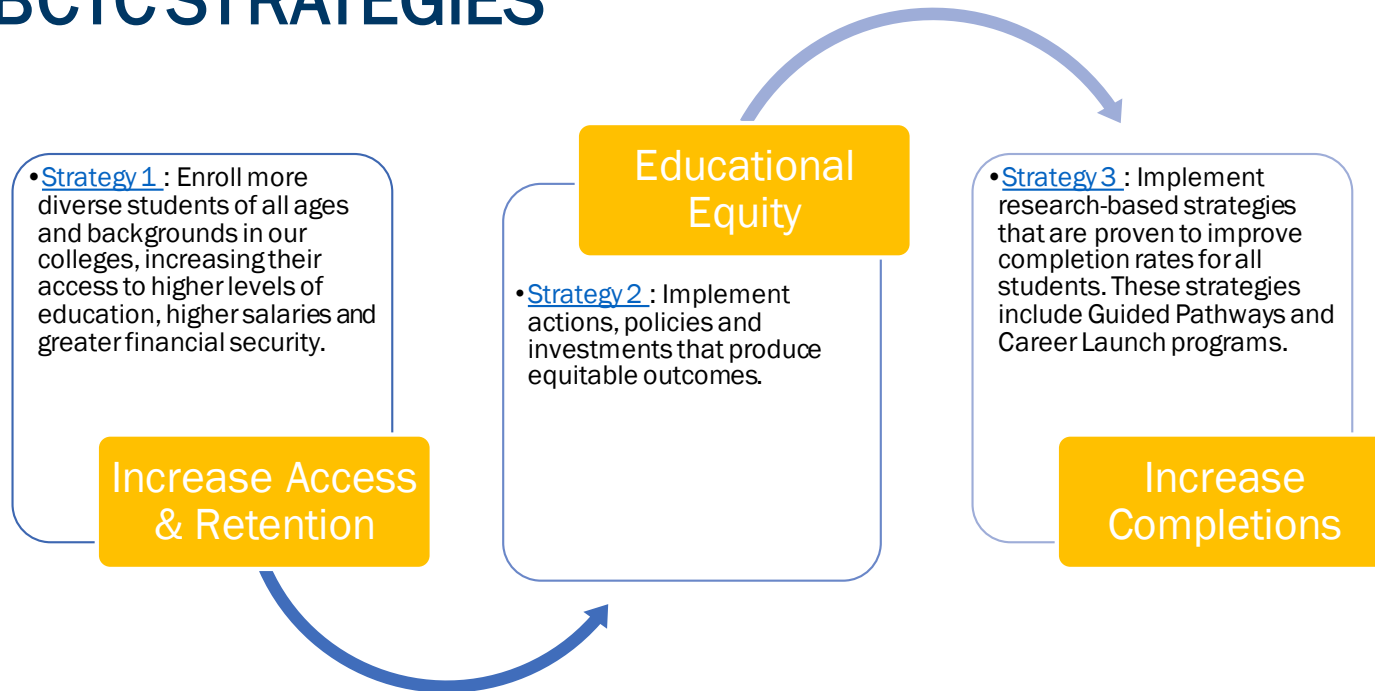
BCTC STRATEGIES

• Strategy 1 : Enroll more diverse students of all ages and backgrounds in our colleges, increasing their access to higher levels of education, higher salaries and greater financial security.

Increase Access & Retention

Educational Equity

• Strategy 2 : Implement actions, policies and investments that produce equitable outcomes.

• Strategy 3 : Implement research-based strategies that are proven to improve completion rates for all students. These strategies include Guided Pathways and Career Launch programs.

Increase Completions